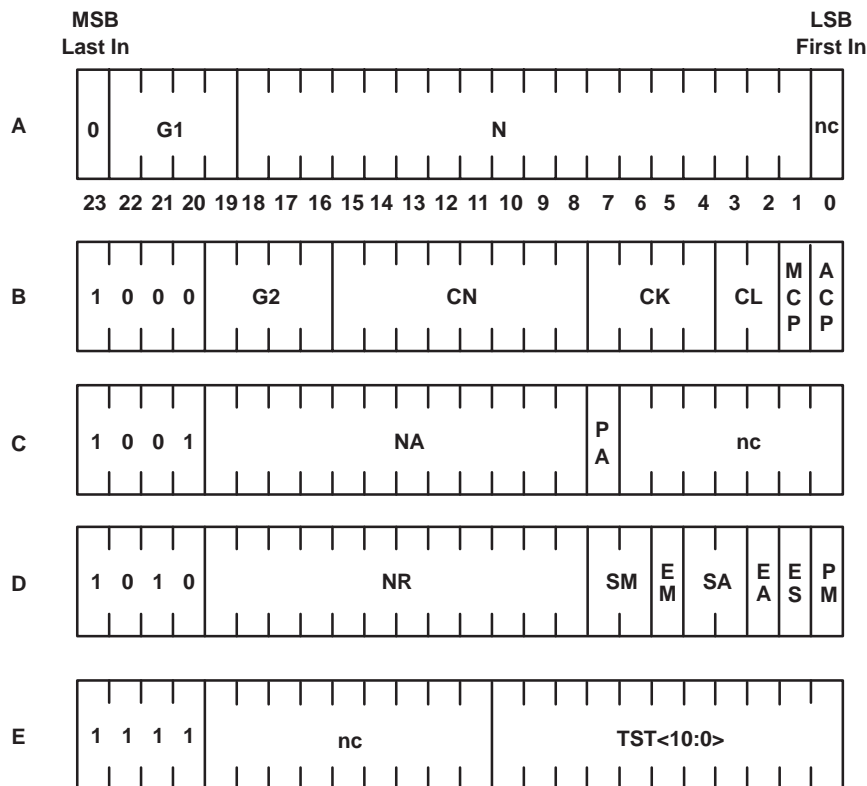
MSB
Last In

LSB
First In

A

0 G1 N nc

23 22 21 20 19 18 17 16 15 14 13 12 11 10 9 8 7 6 5 4 3 2 1 0

B

1 0 0 0 G2 CN CK CL M C P A C P

C

1 0 0 1 NA P A nc

D

1 0 1 0 NR SM E M SA E A E S P M

E

1 1 1 1 nc TST<10:0>